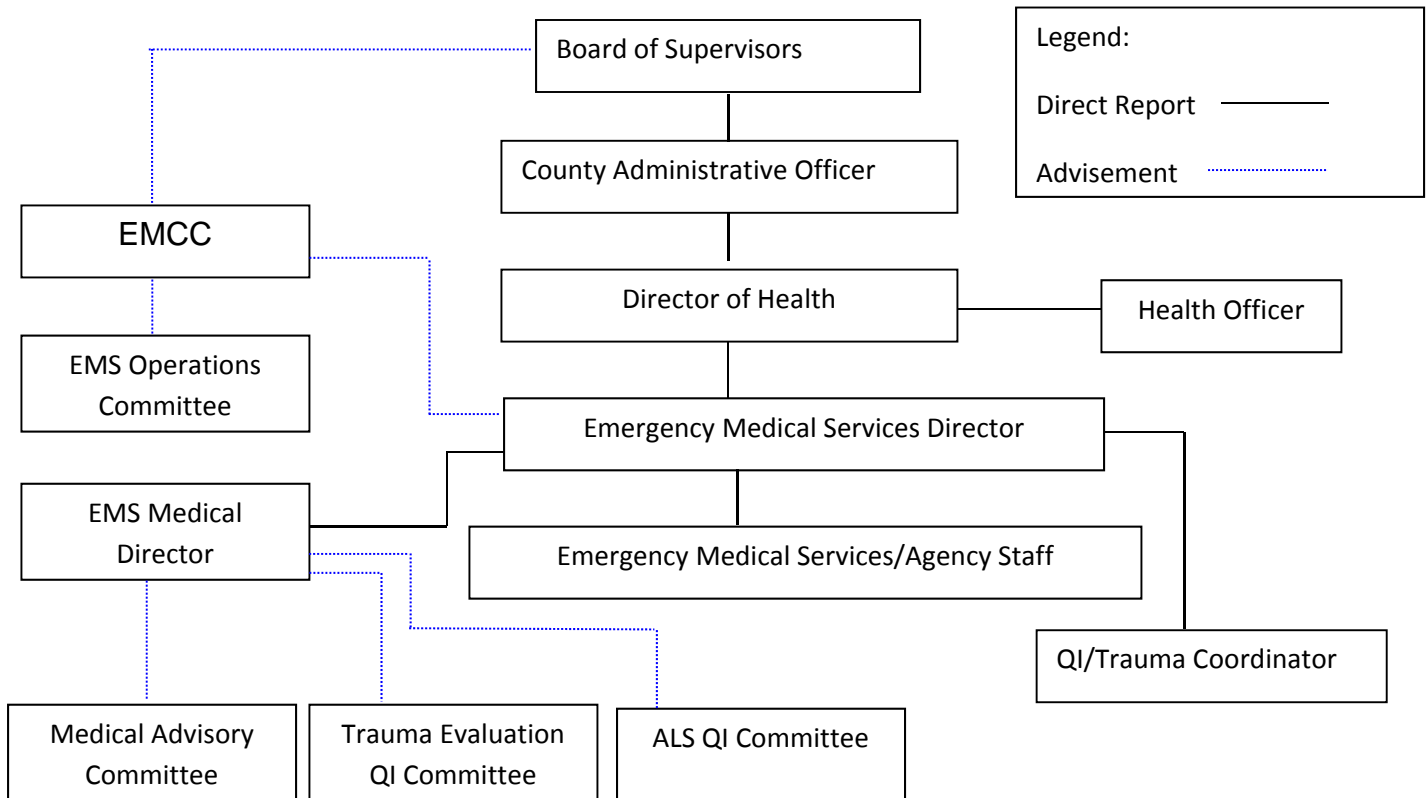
Board of Supervisors

Legend:

Direct Report

Advisement

County Administrative Officer

EMCC

Director of Health

Health Officer

EMS Operations Committee

Emergency Medical Services Director

EMS Medical Director

Emergency Medical Services/Agency Staff

QI/Trauma Coordinator

Medical Advisory Committee

Trauma Evaluation QI Committee

ALS QI Committee